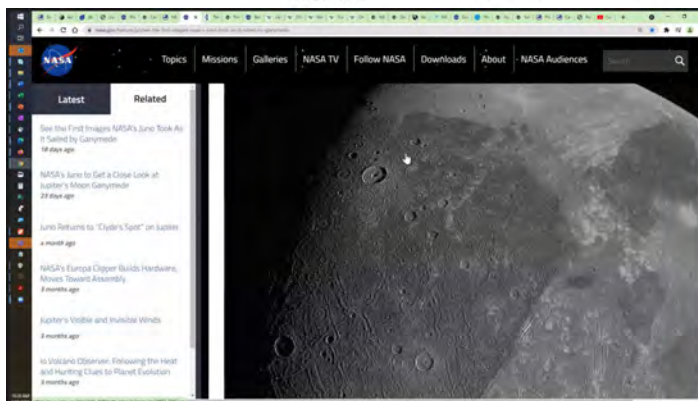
NASA

Topics Missions Galleries NASA TV Follow NASA Downloads About NASA Audiences Search

Latest Related

See the First Images NASA's Juno Took As It Sailed by Ganymede
18 days ago

NASA's Juno to Get a Close Look at Jupiter's Moon Ganymede
23 days ago

Juno Returns to "Clyde's Spot" on Jupiter
a month ago

NASA's Europa Clipper Builds Hardware, Moves Toward Assembly
3 months ago

Jupiter's Visible and Invisible Winds
3 months ago

Io Volcano Observer: Following the Heat and Hunting Clues to Planet Evolution
3 months ago